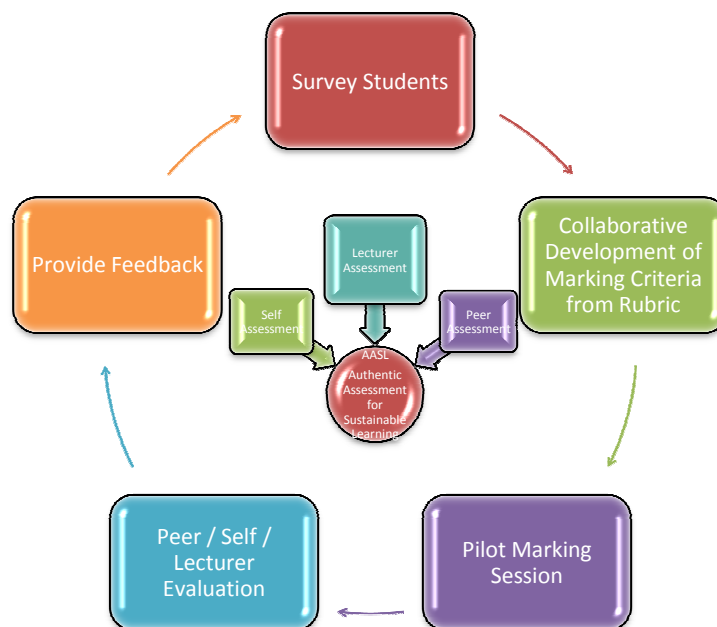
Survey Students

Collaborative Development of Marking Criteria from Rubric

Pilot Marking Session

Peer / Self / Lecturer Evaluation

Provide Feedback

Lecturer Assessment

Self Assessment

Peer Assessment

AASL Authentic Assessment for Sustainable Learning